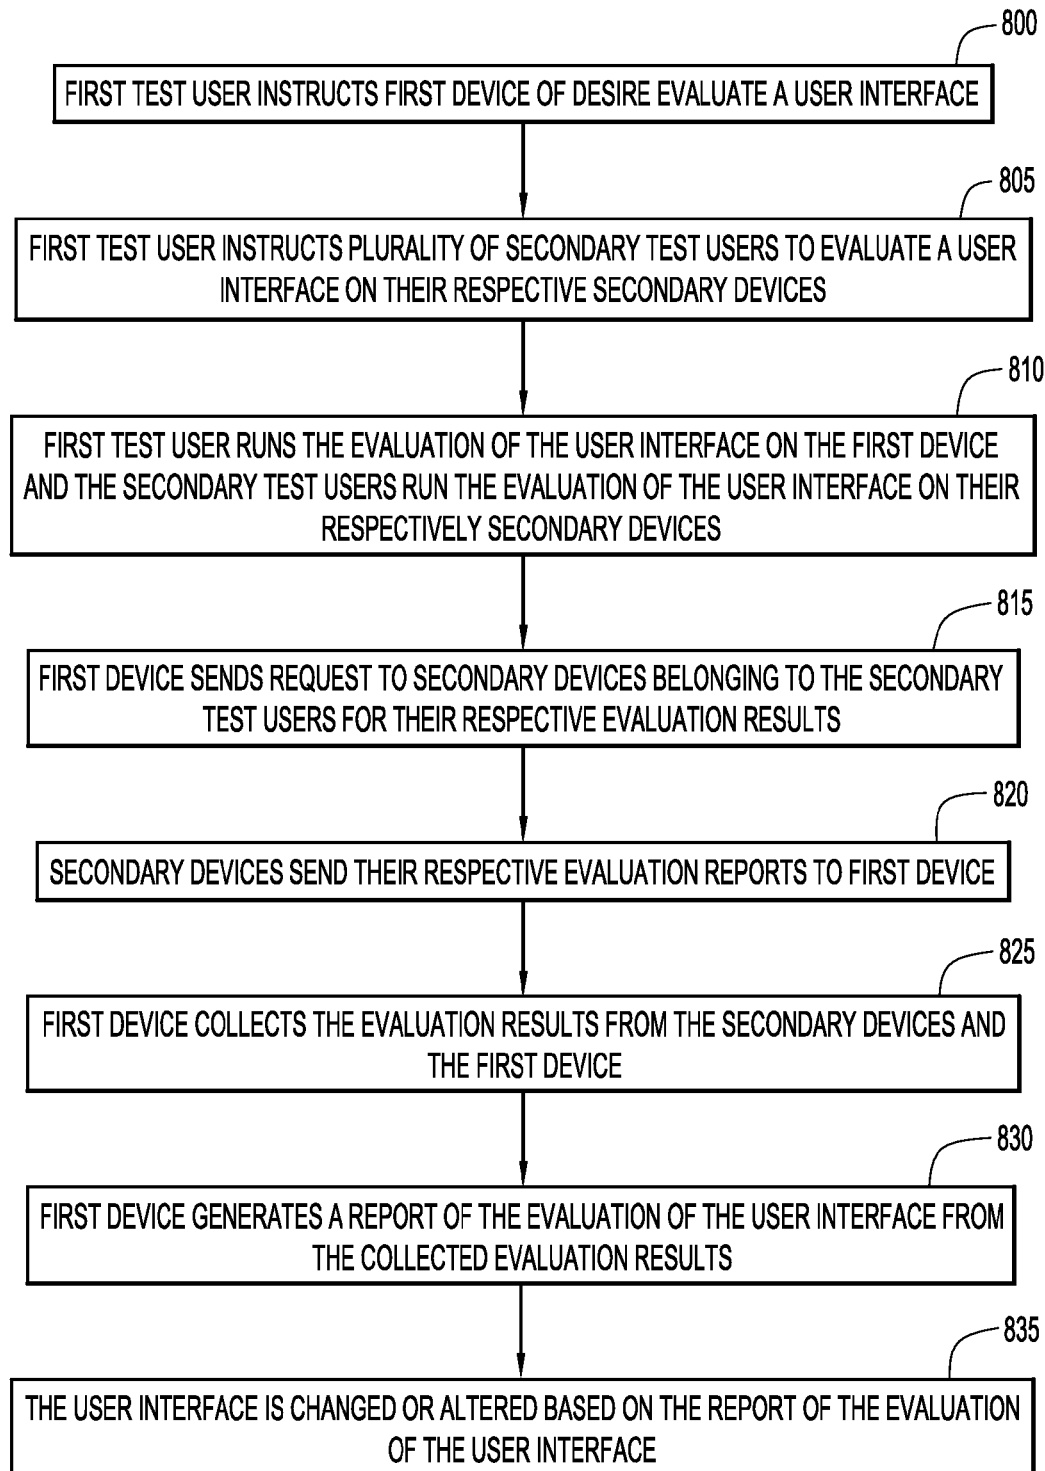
800

FIRST TEST USER INSTRUCTS FIRST DEVICE OF DESIRE EVALUATE A USER INTERFACE

805

FIRST TEST USER INSTRUCTS PLURALITY OF SECONDARY TEST USERS TO EVALUATE A USER INTERFACE ON THEIR RESPECTIVE SECONDARY DEVICES

810

FIRST TEST USER RUNS THE EVALUATION OF THE USER INTERFACE ON THE FIRST DEVICE AND THE SECONDARY TEST USERS RUN THE EVALUATION OF THE USER INTERFACE ON THEIR RESPECTIVELY SECONDARY DEVICES

815

FIRST DEVICE SENDS REQUEST TO SECONDARY DEVICES BELONGING TO THE SECONDARY TEST USERS FOR THEIR RESPECTIVE EVALUATION RESULTS

820

SECONDARY DEVICES SEND THEIR RESPECTIVE EVALUATION REPORTS TO FIRST DEVICE

825

FIRST DEVICE COLLECTS THE EVALUATION RESULTS FROM THE SECONDARY DEVICES AND THE FIRST DEVICE

830

FIRST DEVICE GENERATES A REPORT OF THE EVALUATION OF THE USER INTERFACE FROM THE COLLECTED EVALUATION RESULTS

835

THE USER INTERFACE IS CHANGED OR ALTERED BASED ON THE REPORT OF THE EVALUATION OF THE USER INTERFACE